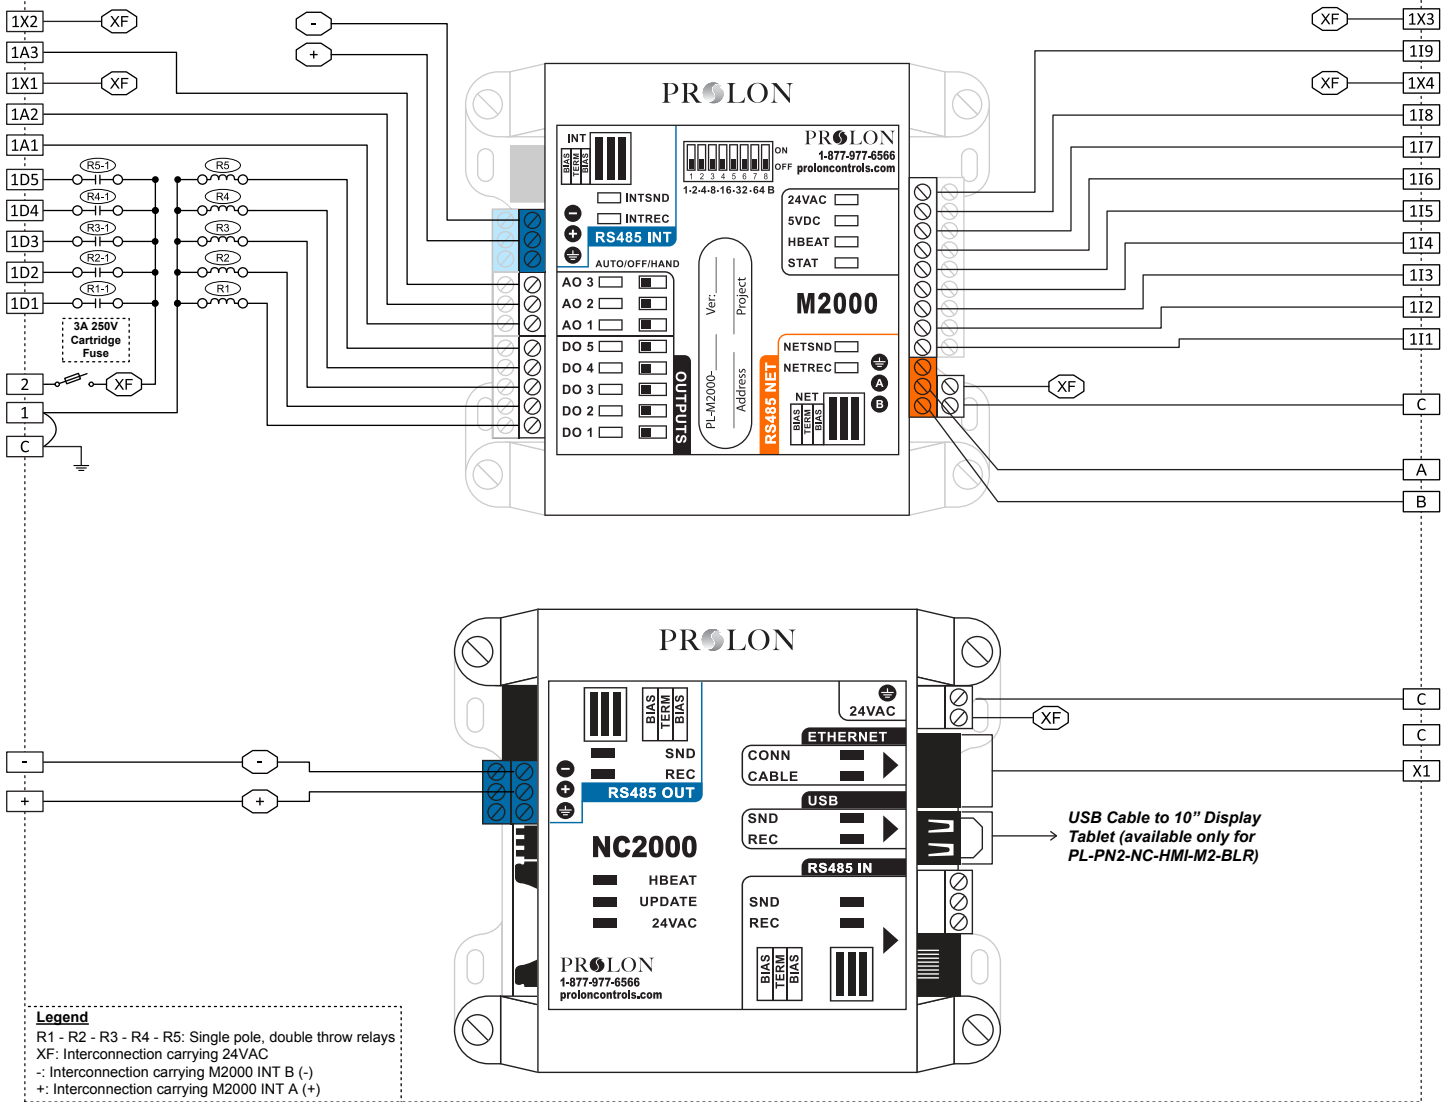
1X2
XF
1A3
1X1
XF
1A2
1A1
1D5
R5-1
R5
1D4
R4-1
R4
1D3
R3-1
R3
1D2
R2-1
R2
1D1
R1-1
R1
3A 250V
Cartridge
Fuse
2
XF
1
C

-
+

PROLON
INT
BIAS TERM BIAS
INTSND
INTREC
RS485 INT
AUTO/OFF/HAND
AO 3
AO 2
AO 1
DO 5
DO 4
DO 3
DO 2
DO 1
OUTPUTS
ON
OFF
1 2 3 4 5 6 7 8
1-2-4-8-16-32-64 B
PROLON
1-877-977-6566
proloncontrols.com
24VAC
5VDC
HBEAT
STAT
Ver:
Project
PL-M2000-
Address
M2000
RS485 NET
NETSND
NETREC
A
B
NET
BIAS TERM BIAS

XF
1X3
1I9
XF
1X4
1I8
1I7
1I6
1I5
1I4
1I3
1I2
1I1
XF
C
A
B

PROLON
BIAS TERM BIAS
SND
REC
RS485 OUT
NC2000
HBEAT
UPDATE
24VAC
PROLON
1-877-977-6566
proloncontrols.com
24VAC
ETHERNET
CONN
CABLE
USB
SND
REC
RS485 IN
SND
REC
BIAS TERM BIAS

-
-
+
+
C
XF
C
X1
USB Cable to 10” Display Tablet (available only for PL-PN2-NC-HMI-M2-BLR)

Legend
R1 - R2 - R3 - R4 - R5: Single pole, double throw relays
XF: Interconnection carrying 24VAC
-: Interconnection carrying M2000 INT B (-)
+: Interconnection carrying M2000 INT A (+)